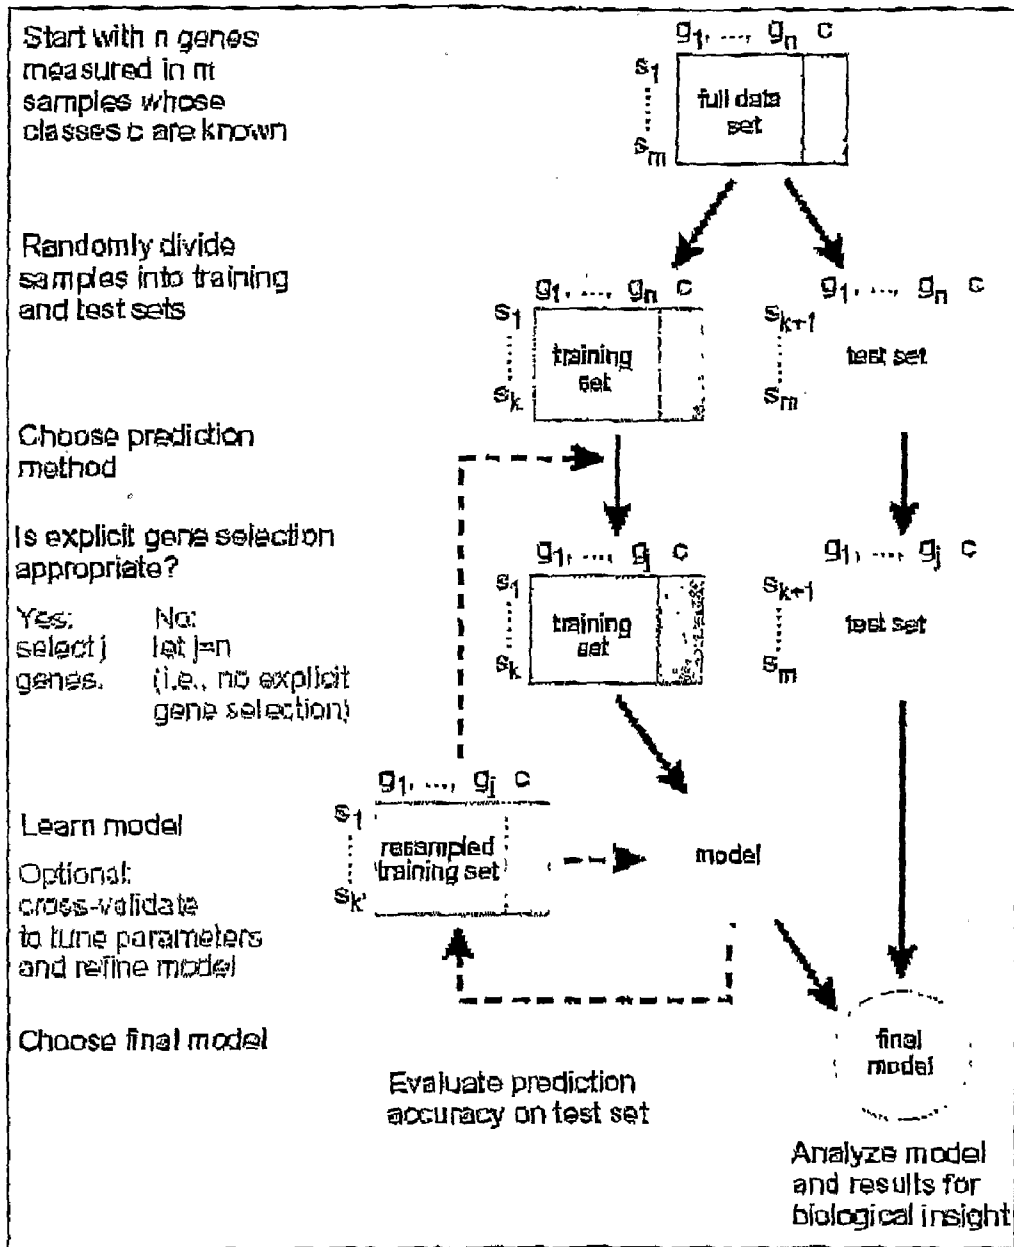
Start with n genes measured in m samples whose classes c are known

$g_1, ..., g_n$ c
$s_1$
full data set
$s_m$

Randomly divide samples into training and test sets

$g_1, ..., g_n$ c
$s_1$
training set
$s_k$

$g_1, ..., g_n$ c
$s_{k+1}$
test set
$s_m$

Choose prediction method

Is explicit gene selection appropriate?

Yes: select j genes.

No: let j=n (i.e., no explicit gene selection)

$g_1, ..., g_j$ c
$s_1$
training set
$s_k$

$g_1, ..., g_j$ c
$s_{k+1}$
test set
$s_m$

Learn model

Optional: cross-validate to tune parameters and refine model

$g_1, ..., g_j$ c
$s_1$
resampled training set
$s_{k'}$

model

Choose final model

final model

Evaluate prediction accuracy on test set

Analyze model and results for biological insight